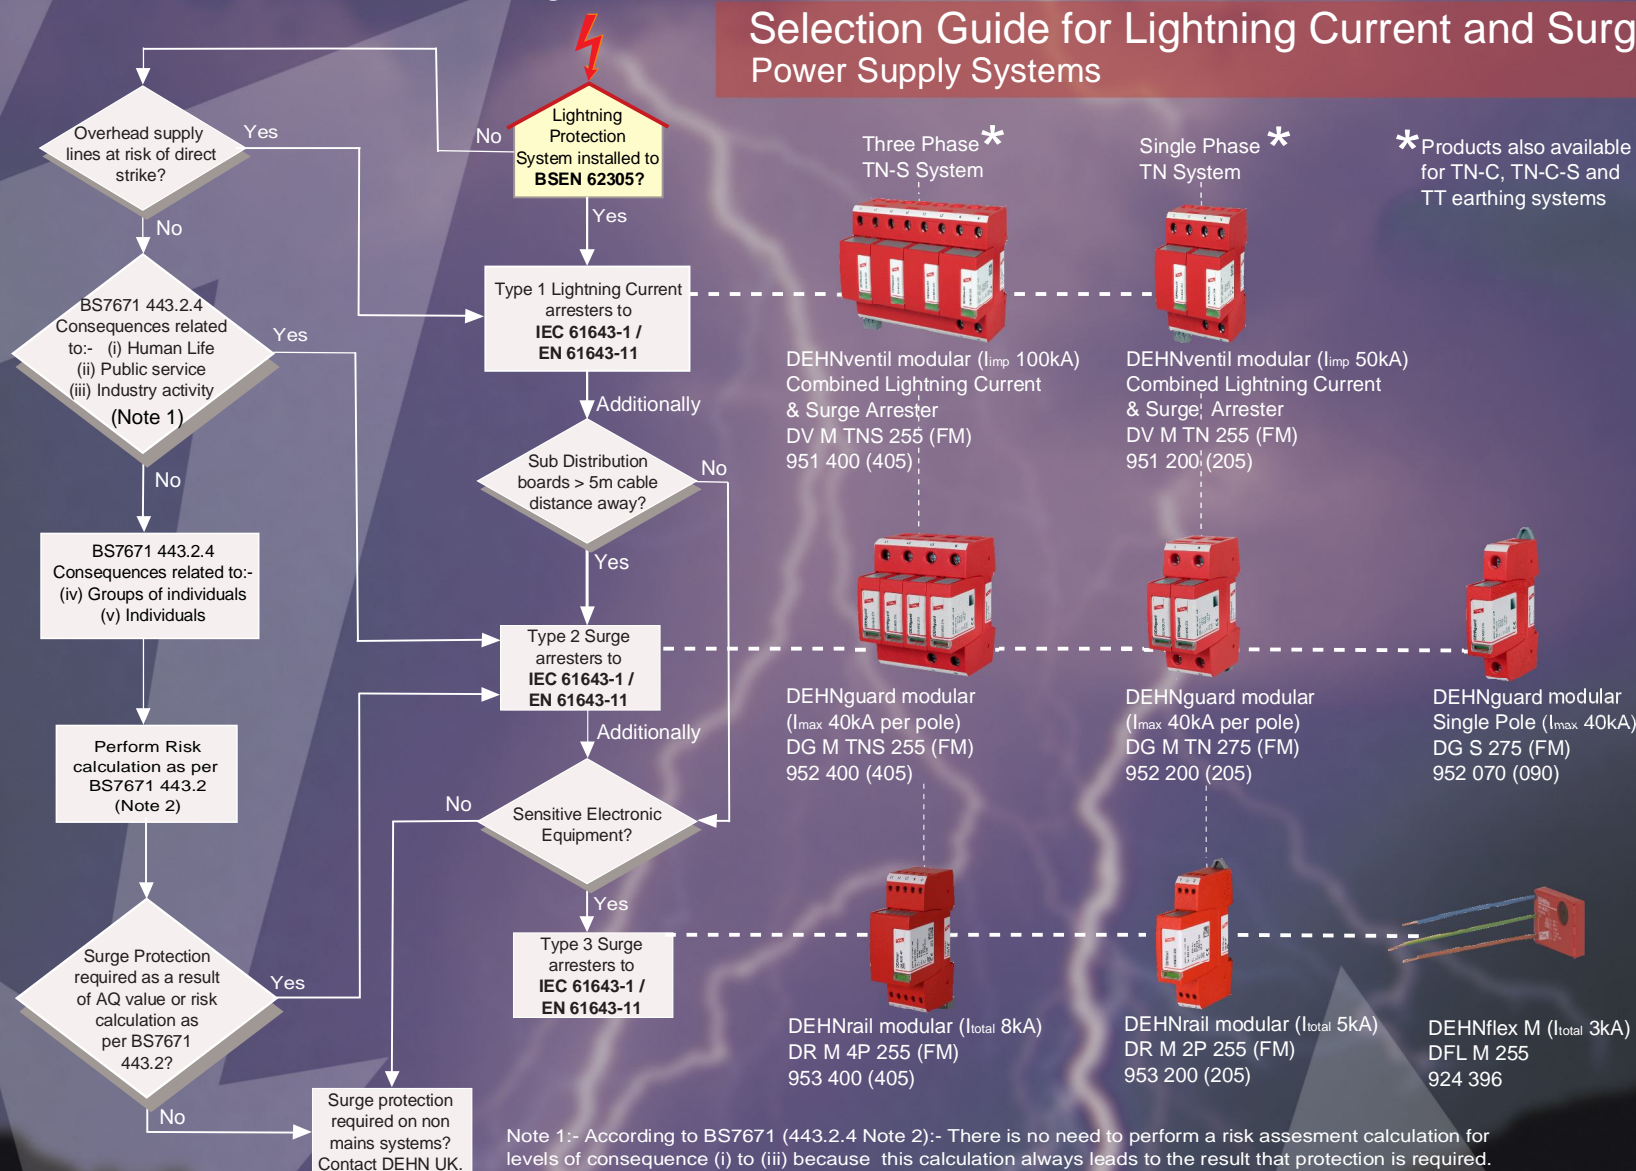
Selection Guide for Lightning Current and Surg
Power Supply Systems

Overhead supply lines at risk of direct strike?

Yes

No

Lightning Protection System installed to BSEN 62305?

No

Yes

BS7671 443.2.4 Consequences related to:- (i) Human Life (ii) Public service (iii) Industry activity (Note 1)

Yes

No

Type 1 Lightning Current arresters to IEC 61643-1 / EN 61643-11

Additionally

Sub Distribution boards > 5m cable distance away?

No

Yes

BS7671 443.2.4 Consequences related to:- (iv) Groups of individuals (v) Individuals

Type 2 Surge arresters to IEC 61643-1 / EN 61643-11

Additionally

Perform Risk calculation as per BS7671 443.2 (Note 2)

No

Sensitive Electronic Equipment?

Yes

Surge Protection required as a result of AQ value or risk calculation as per BS7671 443.2?

Yes

Type 3 Surge arresters to IEC 61643-1 / EN 61643-11

No

Surge protection required on non mains systems? Contact DEHN UK.

Three Phase * TN-S System

Single Phase * TN System

*Products also available for TN-C, TN-C-S and TT earthing systems

DEHNventil modular ($I_{imp}$ 100kA) Combined Lightning Current & Surge Arrester DV M TNS 255 (FM) 951 400 (405)

DEHNventil modular ($I_{imp}$ 50kA) Combined Lightning Current & Surge Arrester DV M TN 255 (FM) 951 200 (205)

DEHNguard modular ($I_{max}$ 40kA per pole) DG M TNS 255 (FM) 952 400 (405)

DEHNguard modular ($I_{max}$ 40kA per pole) DG M TN 275 (FM) 952 200 (205)

DEHNguard modular Single Pole ($I_{max}$ 40kA) DG S 275 (FM) 952 070 (090)

DEHNrail modular ($I_{total}$ 8kA) DR M 4P 255 (FM) 953 400 (405)

DEHNrail modular ($I_{total}$ 5kA) DR M 2P 255 (FM) 953 200 (205)

DEHNflex M ($I_{total}$ 3kA) DFL M 255 924 396

Note 1:- According to BS7671 (443.2.4 Note 2):- There is no need to perform a risk assesment calculation for levels of consequence (i) to (iii) because this calculation always leads to the result that protection is required.